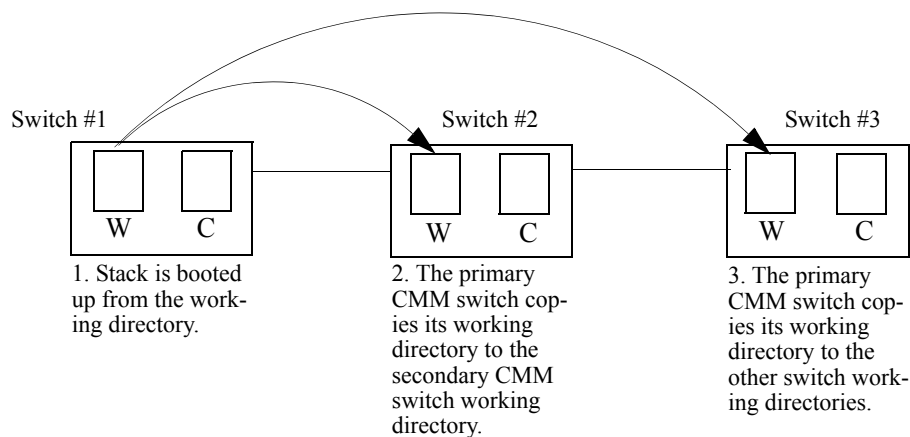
Switch #1

W C

1. Stack is booted up from the working directory.

Switch #2

W C

2. The primary CMM switch copies its working directory to the secondary CMM switch working directory.

Switch #3

W C

3. The primary CMM switch copies its working directory to the other switch working directories.